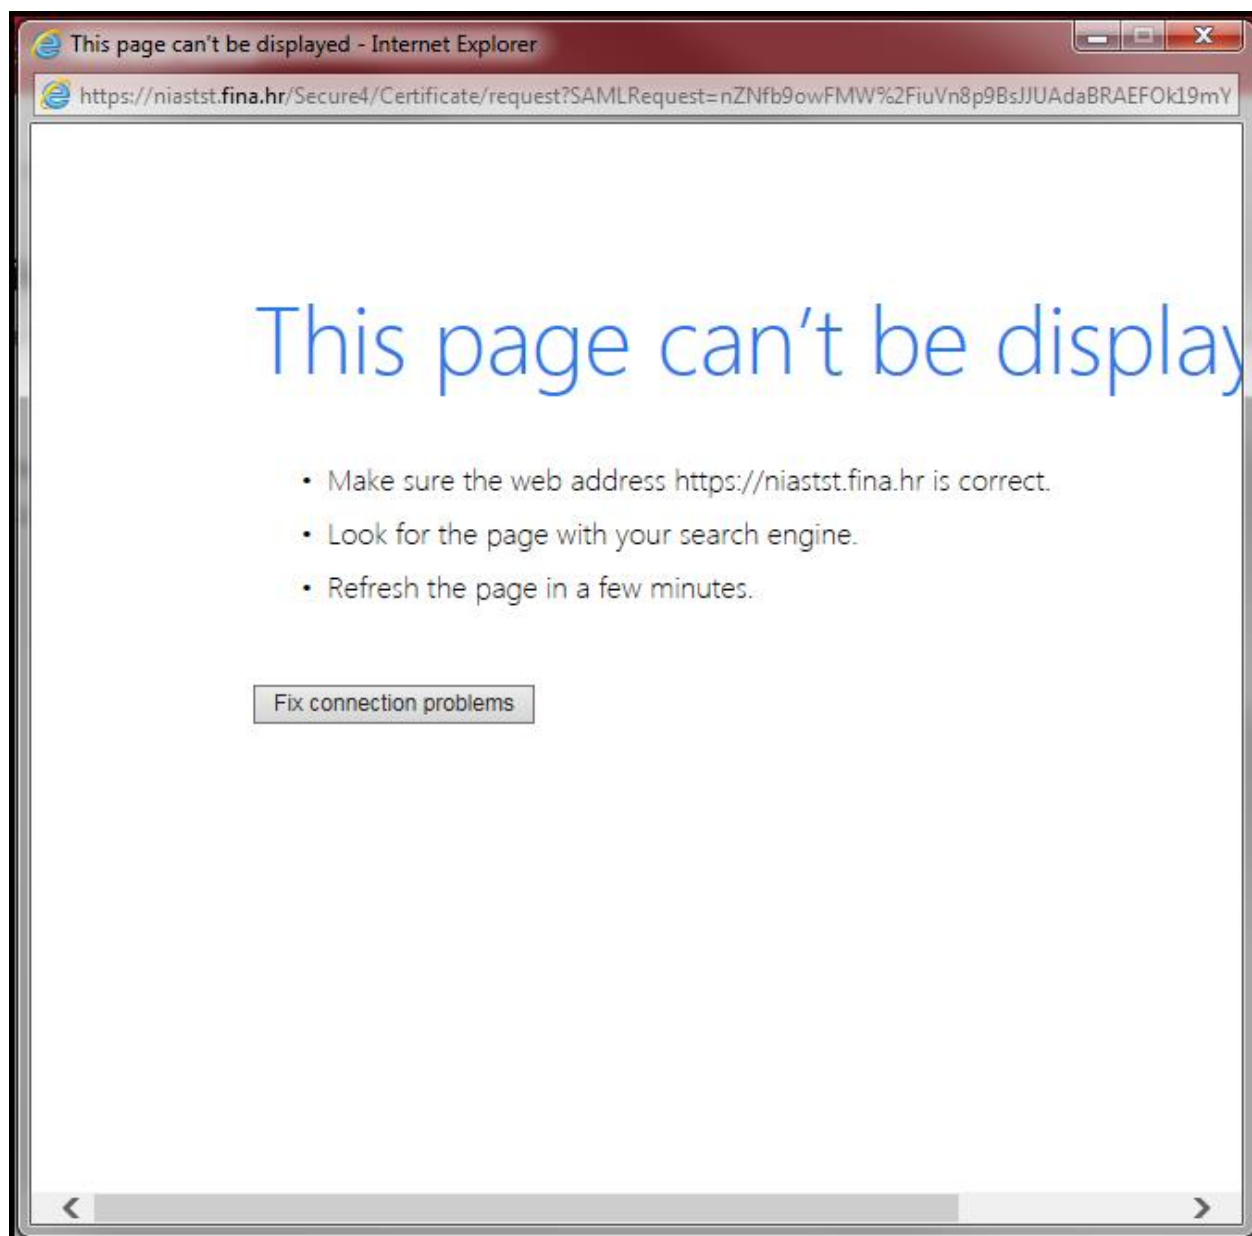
This page can't be displayed - Internet Explorer

https://niastst.fina.hr/Secure4/Certificate/request?SAMLRequest=nZNfb9owFMW%2FiuVn8p9BsJJUAdaBRAEFOk19mY

This page can't be display

• Make sure the web address https://niastst.fina.hr is correct.
• Look for the page with your search engine.
• Refresh the page in a few minutes.

Fix connection problems